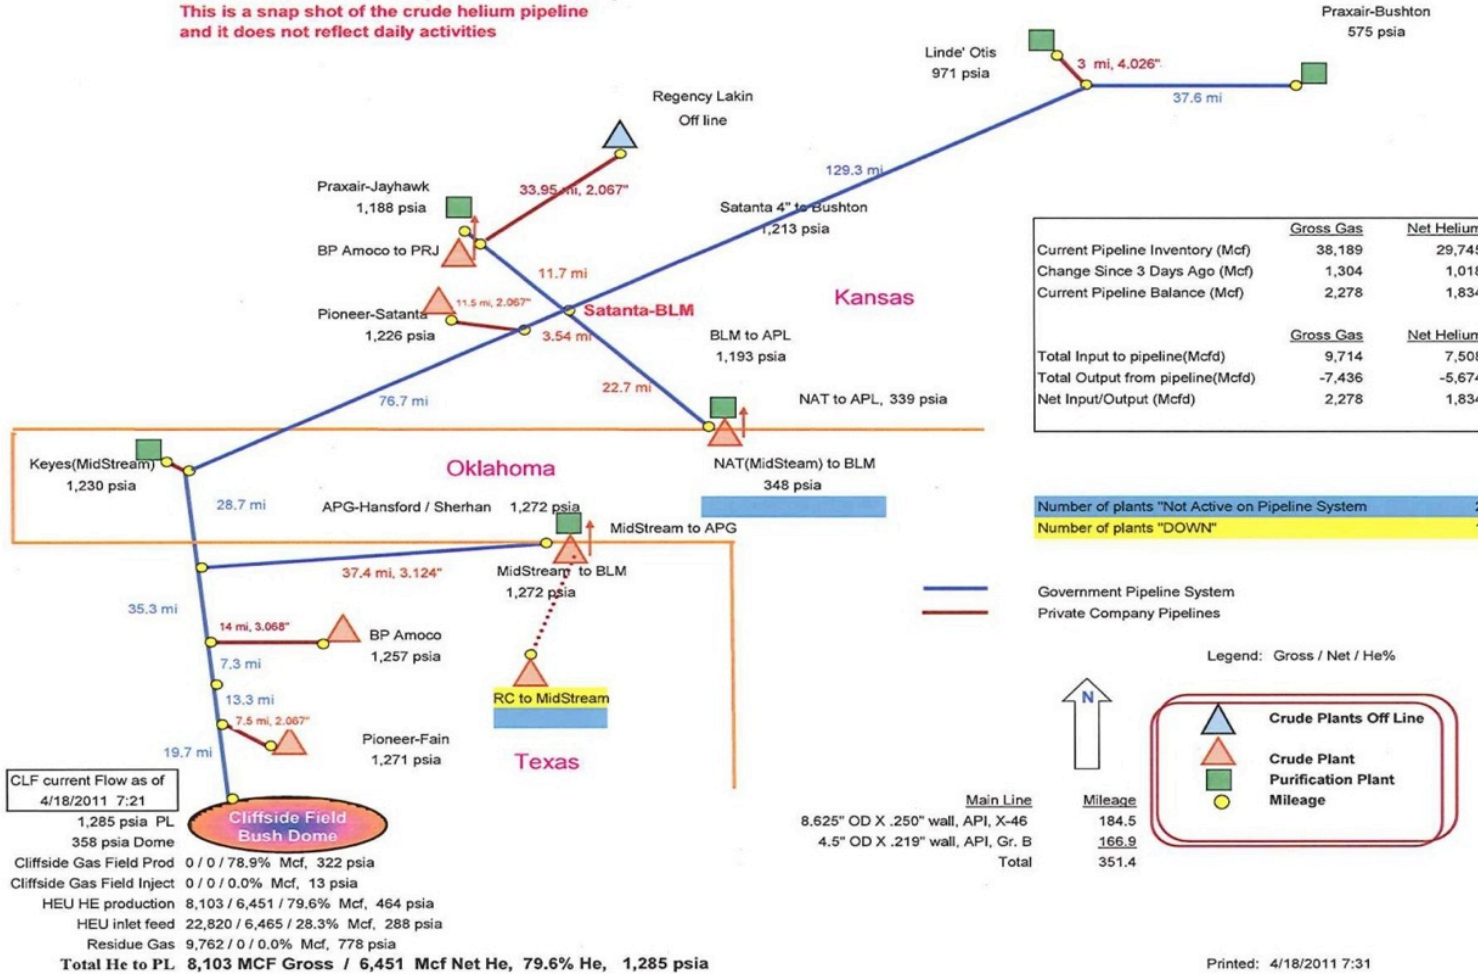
This is a snap shot of the crude helium pipeline and it does not reflect daily activities

Praxair-Bushton
575 psia

Linde' Otis
971 psia

3 mi, 4.026"

37.6 mi

Regency Lakin
Off line

129.3 mi

Praxair-Jayhawk
1,188 psia

33.95 mi, 2.067"

Satanta 4" to Bushton
1,213 psia

BP Amoco to PRJ

11.7 mi

Pioneer-Satanta
1,226 psia

11.5 mi, 2.067"

Satanta-BLM

3.54 mi

Kansas

BLM to APL
1,193 psia

22.7 mi

76.7 mi

NAT to APL, 339 psia

| | Gross Gas | Net Helium |
|---|---|---|
| Current Pipeline Inventory (Mcf) | 38,189 | 29,74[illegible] |
| Change Since 3 Days Ago (Mcf) | 1,304 | 1,01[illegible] |
| Current Pipeline Balance (Mcf) | 2,278 | 1,83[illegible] |

| | Gross Gas | Net Helium |
|---|---|---|
| Total Input to pipeline(Mcfd) | 9,714 | 7,50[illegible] |
| Total Output from pipeline(Mcfd) | -7,436 | -5,67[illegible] |
| Net Input/Output (Mcfd) | 2,278 | 1,83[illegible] |

Keyes(MidStream)
1,230 psia

Oklahoma

NAT(MidSteam) to BLM
348 psia

28.7 mi

APG-Hansford / Sherhan 1,272 psia

MidStream to APG

Number of plants "Not Active on Pipeline System
Number of plants "DOWN"

37.4 mi, 3.124"

MidStream to BLM
1,272 psia

35.3 mi

Government Pipeline System
Private Company Pipelines

14 mi, 3.068"

BP Amoco
1,257 psia

7.3 mi

Legend: Gross / Net / He%

13.3 mi

RC to MidStream

7.5 mi, 2.067"

N

Crude Plants Off Line
Crude Plant
Purification Plant
Mileage

19.7 mi

Pioneer-Fain
1,271 psia

Texas

CLF current Flow as of
4/18/2011 7:21

Cliffside Field
Bush Dome

| Main Line | Mileage |
|---|---|
| 8.625" OD X .250" wall, API, X-46 | 184.5 |
| 4.5" OD X .219" wall, API, Gr. B | 166.9 |
| Total | 351.4 |

1,285 psia PL
358 psia Dome
Cliffside Gas Field Prod 0 / 0 / 78.9% Mcf, 322 psia
Cliffside Gas Field Inject 0 / 0 / 0.0% Mcf, 13 psia
HEU HE production 8,103 / 6,451 / 79.6% Mcf, 464 psia
HEU inlet feed 22,820 / 6,465 / 28.3% Mcf, 288 psia
Residue Gas 9,762 / 0 / 0.0% Mcf, 778 psia
Total He to PL 8,103 MCF Gross / 6,451 Mcf Net He, 79.6% He, 1,285 psia

Printed: 4/18/2011 7:31